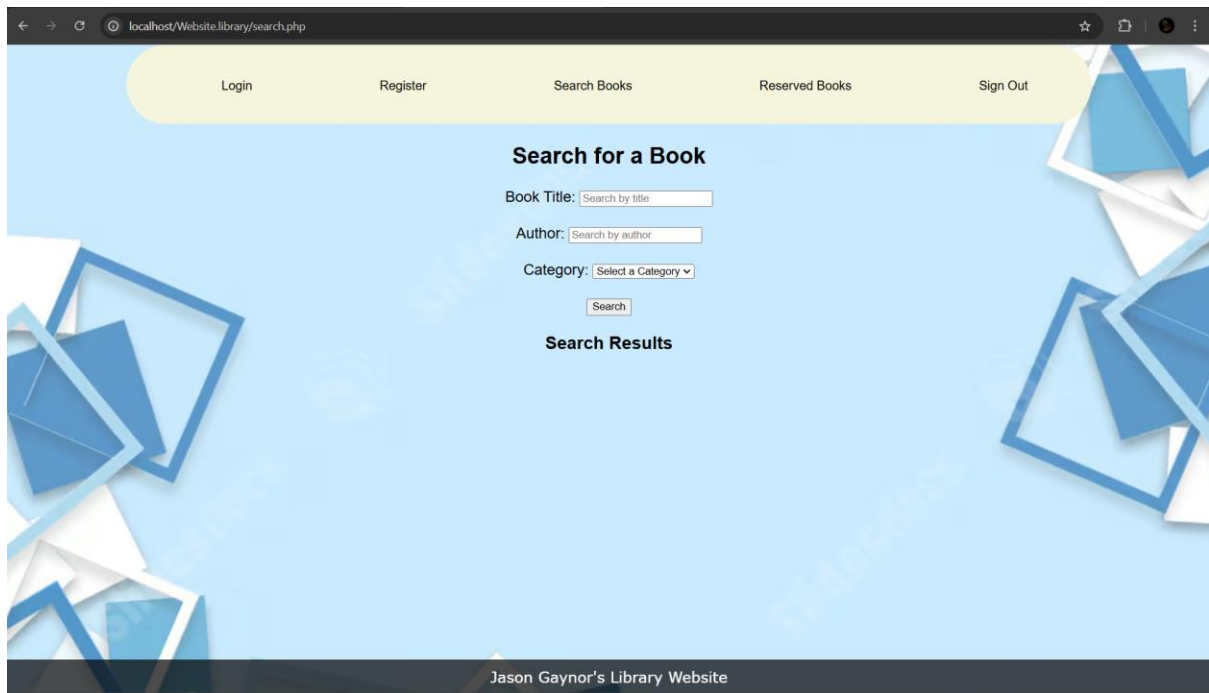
localhost/Website.library/search.php

Login Register Search Books Reserved Books Sign Out

Search for a Book

Book Title: Search by title

Author: Search by author

Category: Select a Category

Search

Search Results

Jason Gaynor's Library Website